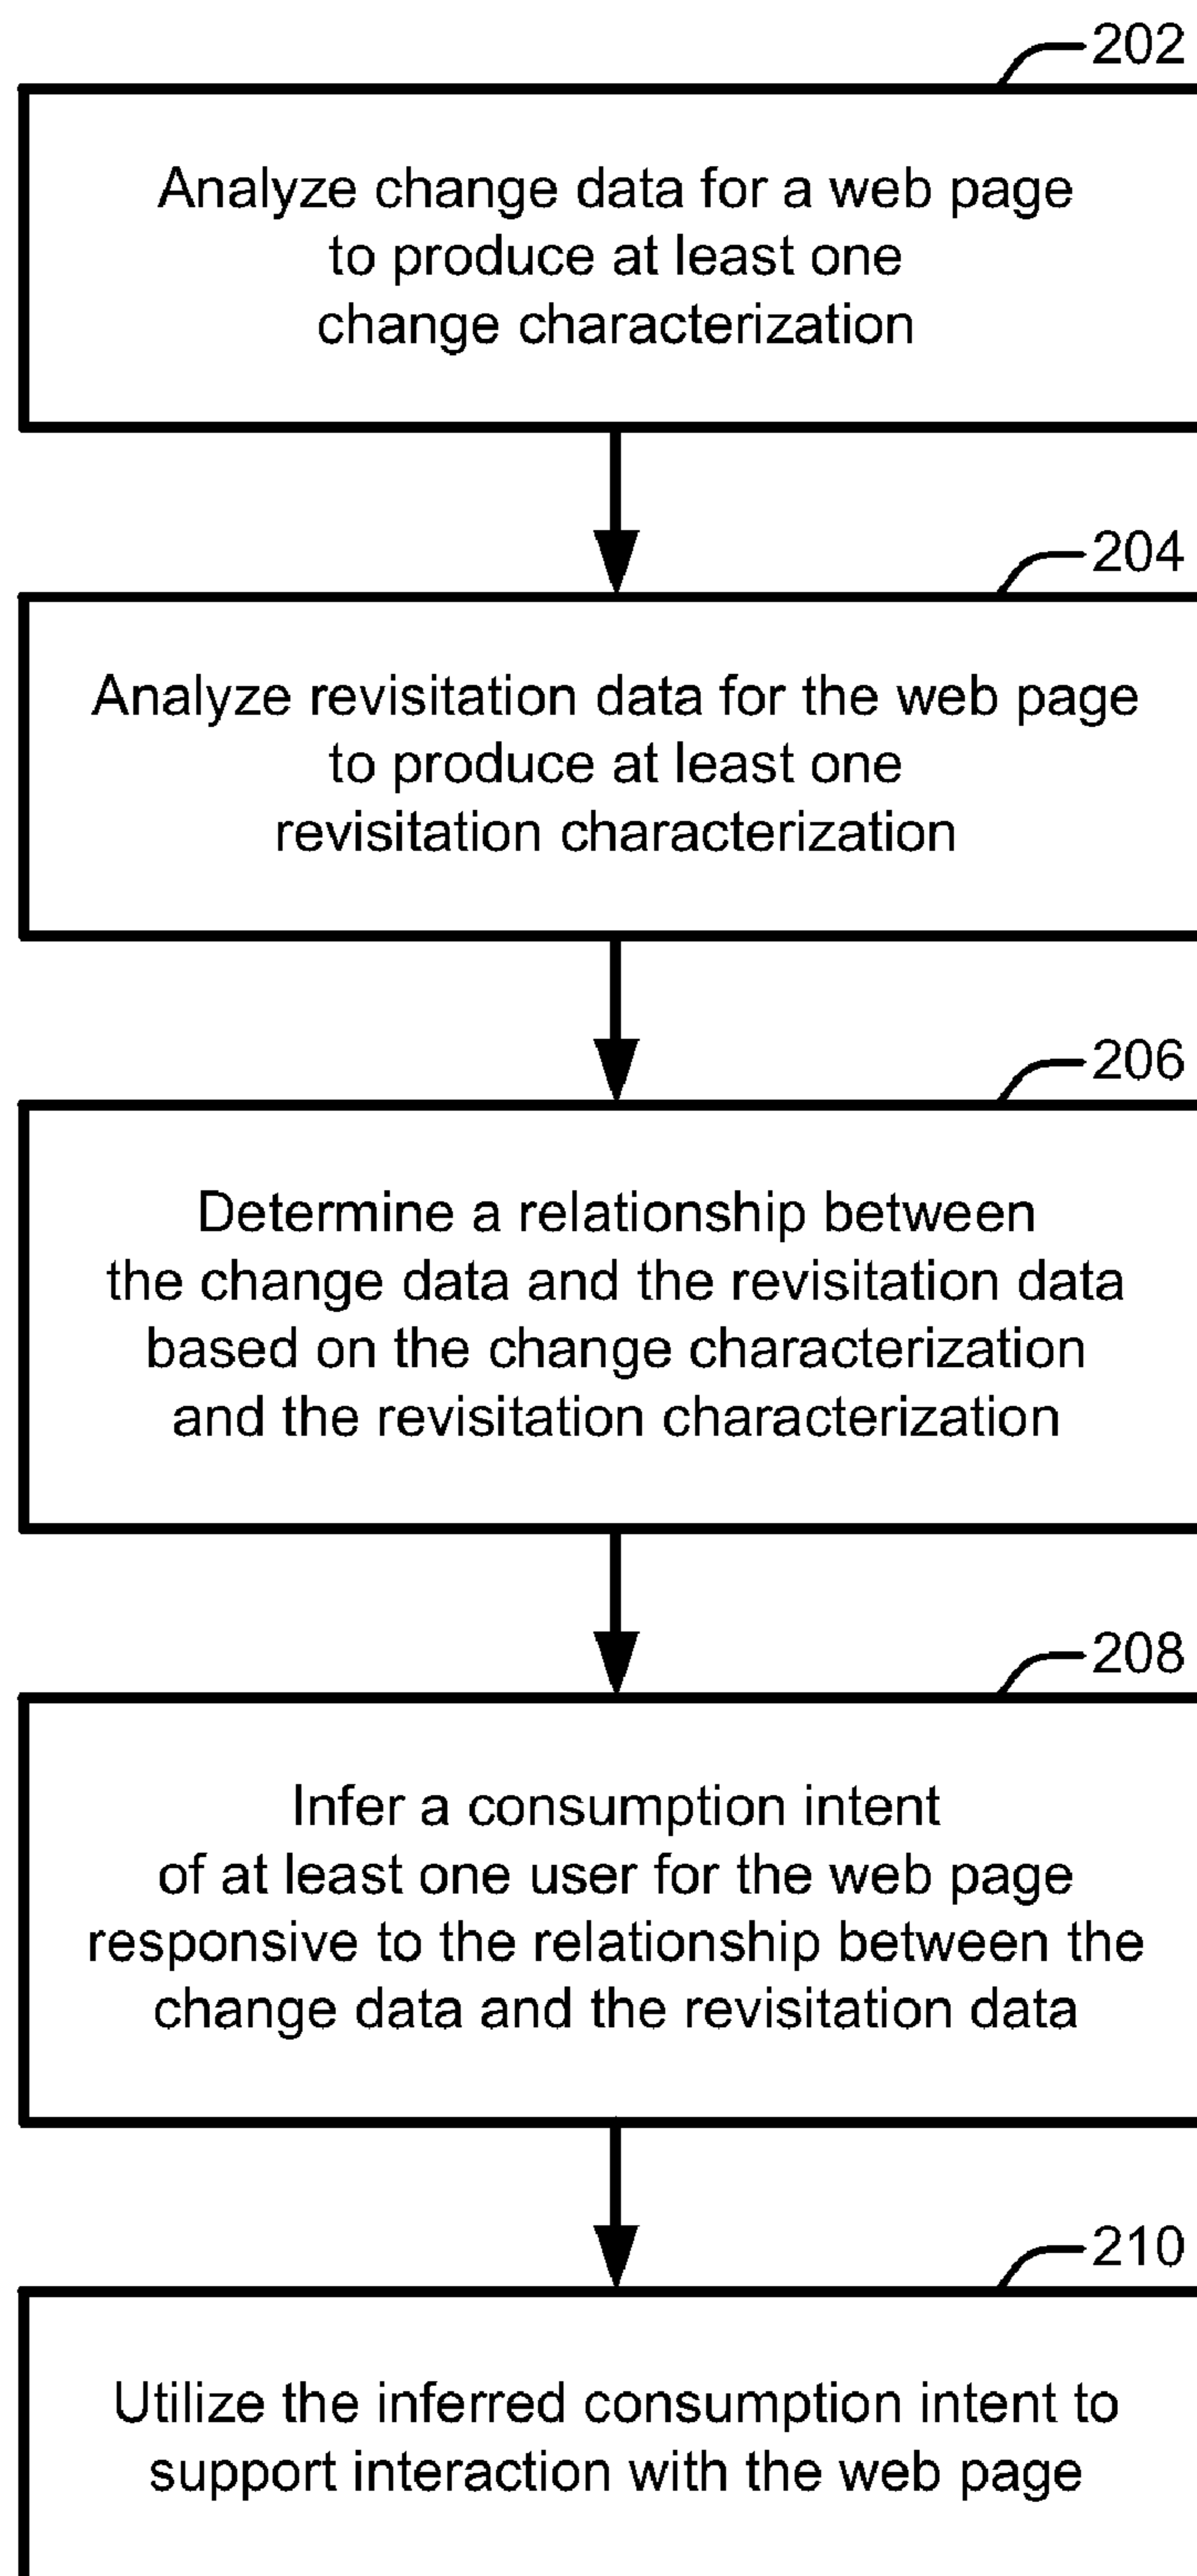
202

Analyze change data for a web page to produce at least one change characterization

204

Analyze revisitation data for the web page to produce at least one revisitation characterization

206

Determine a relationship between the change data and the revisitation data based on the change characterization and the revisitation characterization

208

Infer a consumption intent of at least one user for the web page responsive to the relationship between the change data and the revisitation data

210

Utilize the inferred consumption intent to support interaction with the web page